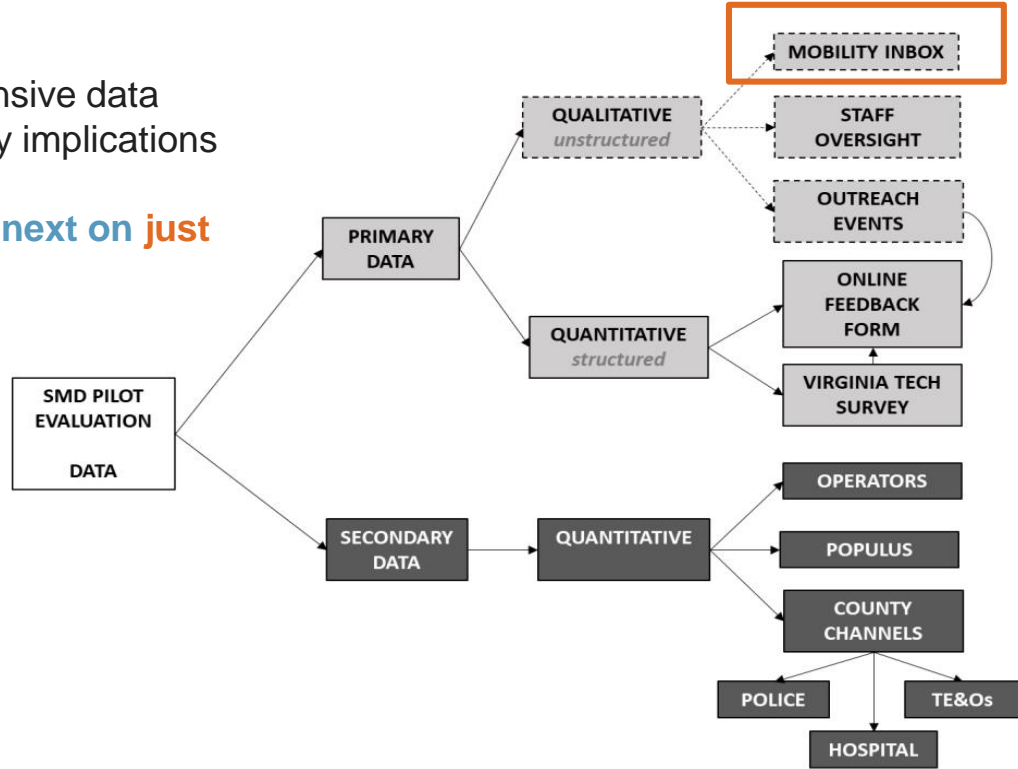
nsive data
y implications

next on just

MOBILITY INBOX

QUALITATIVE
unstructured

STAFF OVERSIGHT

OUTREACH EVENTS

PRIMARY DATA

ONLINE FEEDBACK FORM

QUANTITATIVE
structured

SMD PILOT EVALUATION

DATA

VIRGINIA TECH SURVEY

OPERATORS

SECONDARY DATA

QUANTITATIVE

POPULUS

COUNTY CHANNELS

POLICE

TE&Os

HOSPITAL